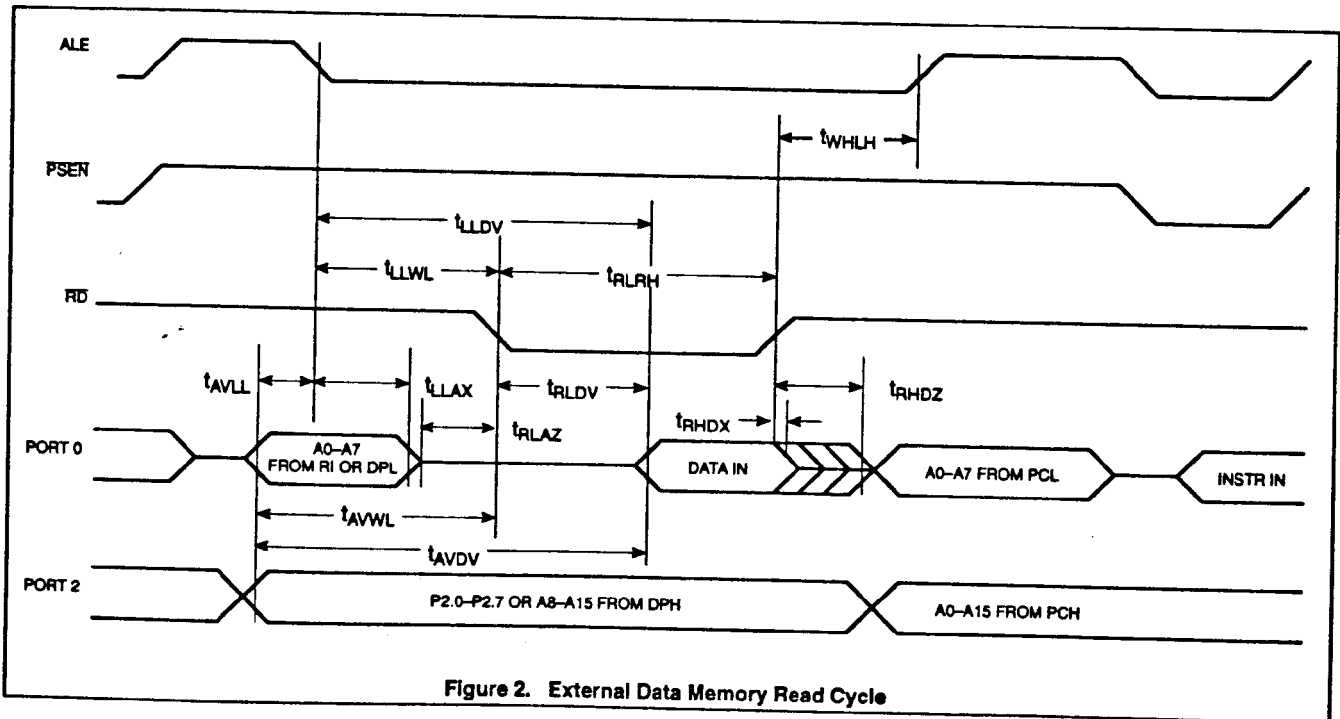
ALE

$t_{WHLH}$

$\overline{PSEN}$

$t_{LLDV}$

$t_{LLWL}$

$t_{RLRH}$

$\overline{RD}$

$t_{AVLL}$

$t_{LLAX}$

$t_{RLDV}$

$t_{RHDZ}$

$t_{RHDX}$

$t_{RLAZ}$

PORT 0

A0–A7 FROM RI OR DPL

DATA IN

A0–A7 FROM PCL

INSTR IN

$t_{AVWL}$

$t_{AVDV}$

PORT 2

P2.0–P2.7 OR A8–A15 FROM DPH

A0–A15 FROM PCH

Figure 2. External Data Memory Read Cycle